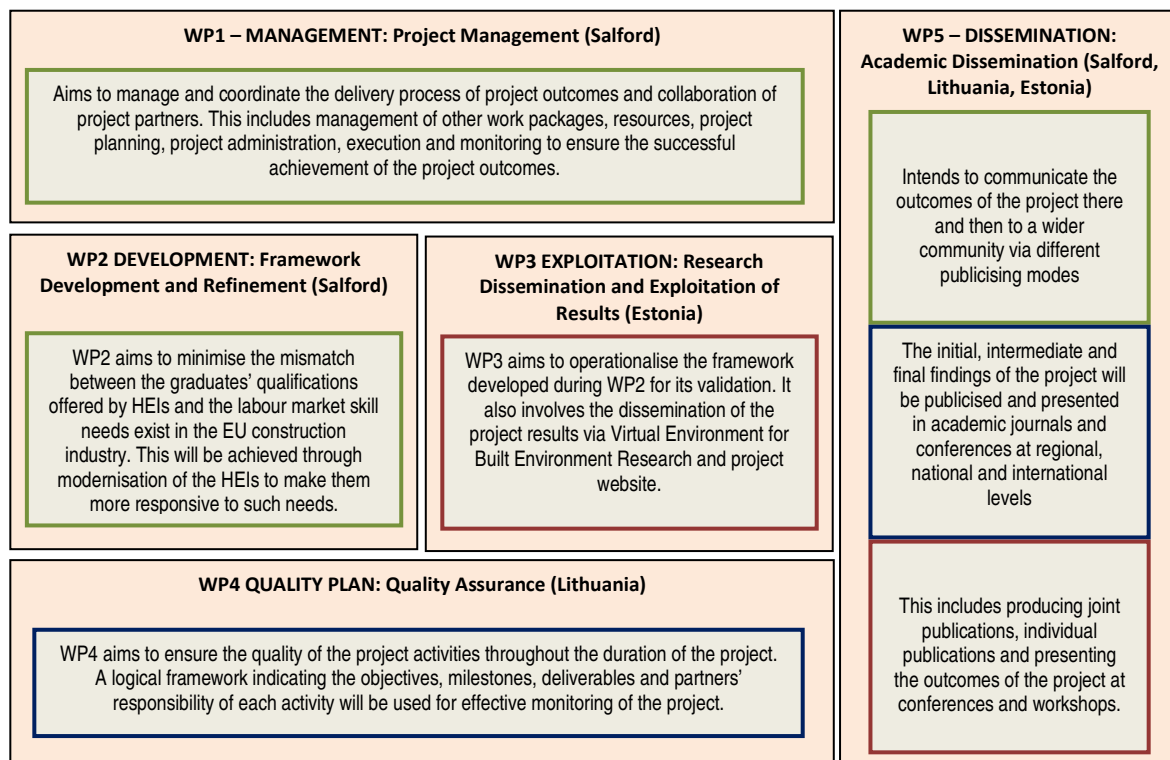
WP1 – MANAGEMENT: Project Management (Salford)

Aims to manage and coordinate the delivery process of project outcomes and collaboration of project partners. This includes management of other work packages, resources, project planning, project administration, execution and monitoring to ensure the successful achievement of the project outcomes.

WP2 DEVELOPMENT: Framework Development and Refinement (Salford)

WP2 aims to minimise the mismatch between the graduates' qualifications offered by HEIs and the labour market skill needs exist in the EU construction industry. This will be achieved through modernisation of the HEIs to make them more responsive to such needs.

WP3 EXPLOITATION: Research Dissemination and Exploitation of Results (Estonia)

WP3 aims to operationalise the framework developed during WP2 for its validation. It also involves the dissemination of the project results via Virtual Environment for Built Environment Research and project website.

WP4 QUALITY PLAN: Quality Assurance (Lithuania)

WP4 aims to ensure the quality of the project activities throughout the duration of the project. A logical framework indicating the objectives, milestones, deliverables and partners' responsibility of each activity will be used for effective monitoring of the project.

WP5 – DISSEMINATION: Academic Dissemination (Salford, Lithuania, Estonia)

Intends to communicate the outcomes of the project there and then to a wider community via different publicising modes

The initial, intermediate and final findings of the project will be publicised and presented in academic journals and conferences at regional, national and international levels

This includes producing joint publications, individual publications and presenting the outcomes of the project at conferences and workshops.